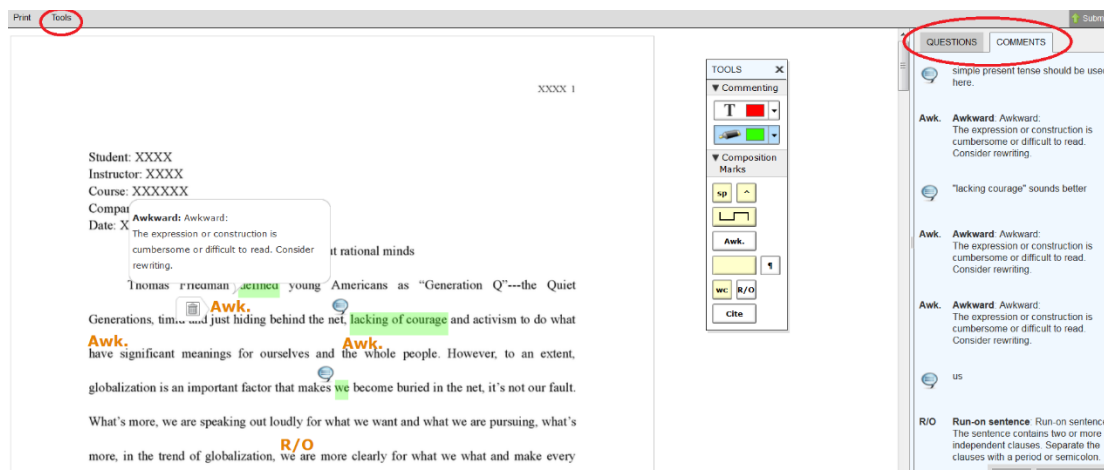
Print Tools

Subm

XXXX 1

Student: XXXX
Instructor: XXXX
Course: XXXXXX
Compar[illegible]
Date: X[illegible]

Awkward: Awkward:
The expression or construction is cumbersome or difficult to read. Consider rewriting.

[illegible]t rational minds

Thomas Friedman defined young Americans as "Generation Q"---the Quiet

Awk.

Generations, timid and just hiding behind the net, lacking of courage and activism to do what

Awk. Awk.

have significant meanings for ourselves and the whole people. However, to an extent, globalization is an important factor that makes we become buried in the net, it's not our fault. What's more, we are speaking out loudly for what we want and what we are pursuing, what's

R/O

more, in the trend of globalization, we are more clearly for what we what and make every

TOOLS
▼Commenting
T
▼Composition Marks
sp
^
Awk.
¶
wc
R/O
Cite

QUESTIONS COMMENTS

simple present tense should be use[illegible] here.

Awk. Awkward: Awkward:
The expression or construction is cumbersome or difficult to read. Consider rewriting.

"lacking courage" sounds better

Awk. Awkward: Awkward:
The expression or construction is cumbersome or difficult to read. Consider rewriting.

Awk. Awkward: Awkward:
The expression or construction is cumbersome or difficult to read. Consider rewriting.

us

R/O Run-on sentence: Run-on sentenc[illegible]
The sentence contains two or more independent clauses. Separate the clauses with a period or semicolon.